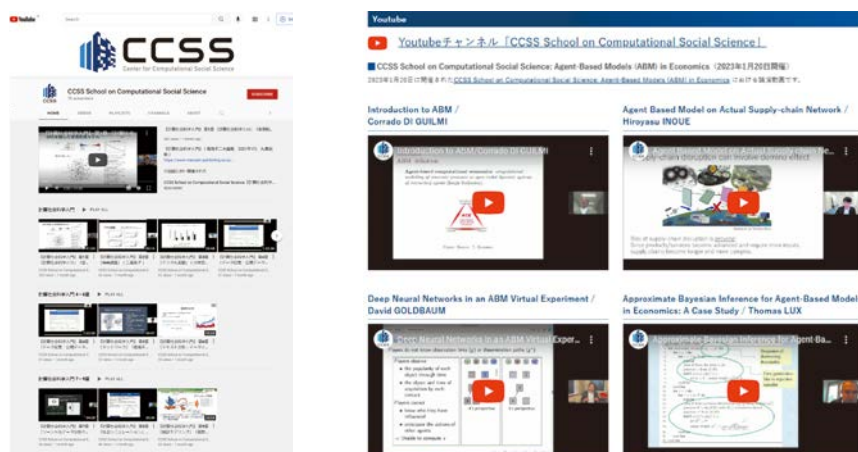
YouTube

CCSS
Center for Computational Social Science

CCSS School on Computational Social Science

SUBSCRIBE

HOME VIDEOS PLAYLISTS CHANNELS ABOUT

Youtube

Youtubeチャンネル「CCSS School on Computational Social Science」

CCSS School on Computational Social Science: Agent-Based Models (ABM) in Economics（2023年1月20日開催）

2023年1月20日に開催されたCCSS School on Computational Social Science: Agent-Based Models (ABM) in Economics における講演動画です。

Introduction to ABM / Corrado DI GUILMI

Introduction to ABM/Corrado DI GUILMI

Agent Based Model on Actual Supply-chain Network / Hiroyasu INOUE

Supply chain disruption can involve domino effect

Deep Neural Networks in an ABM Virtual Experiment / David GOLDBAUM

Approximate Bayesian Inference for Agent-Based Model in Economics: A Case Study / Thomas LUX